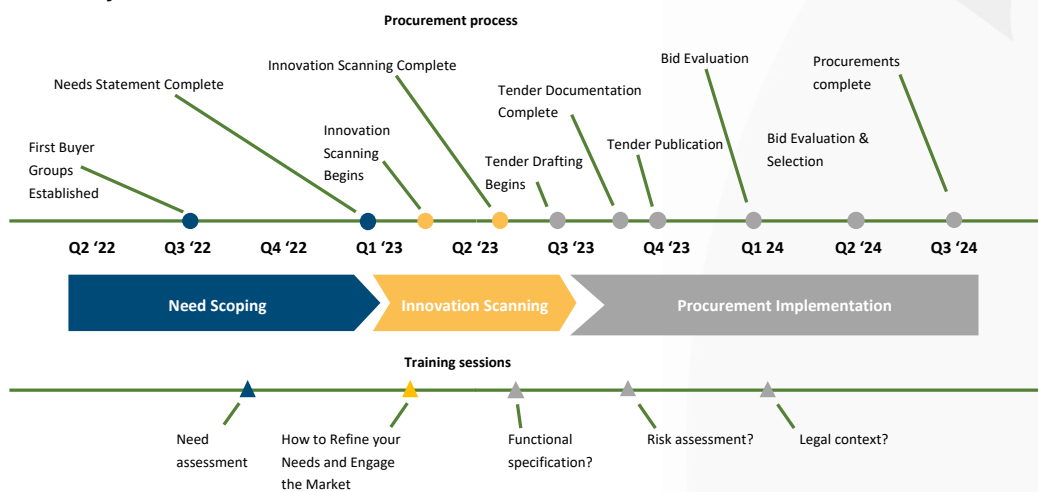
Procurement process

First Buyer Groups Established

Needs Statement Complete

Innovation Scanning Complete

Innovation Scanning Begins

Tender Documentation Complete

Tender Drafting Begins

Bid Evaluation

Tender Publication

Procurements complete

Bid Evaluation & Selection

Q2 '22 Q3 '22 Q4 '22 Q1 '23 Q2 '23 Q3 '23 Q4 '23 Q1 24 Q2 '24 Q3 '24

Need Scoping

Innovation Scanning

Procurement Implementation

Training sessions

Need assessment

How to Refine your Needs and Engage the Market

Functional specification?

Risk assessment?

Legal context?